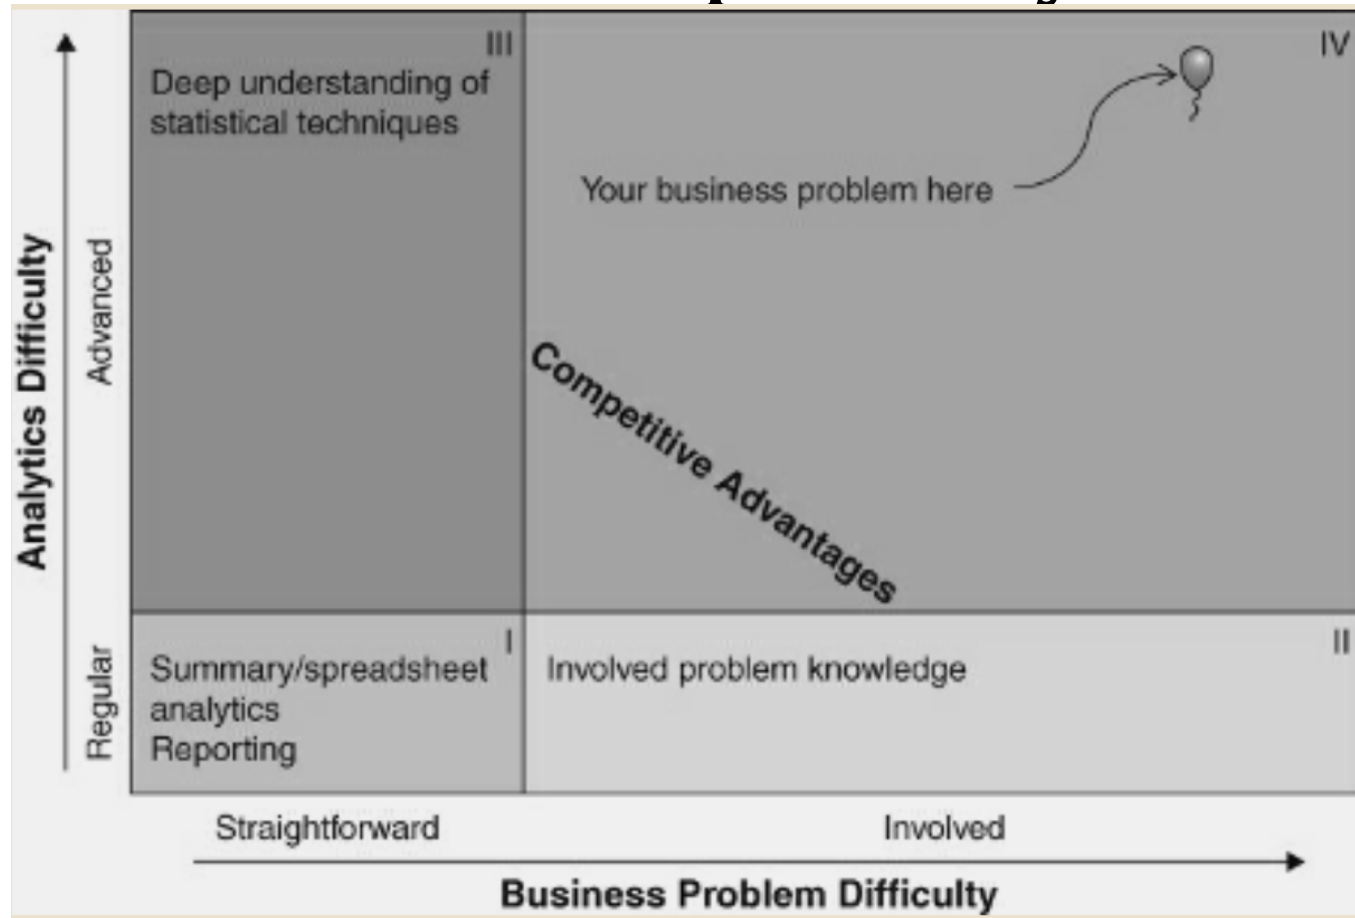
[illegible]

III
Deep understanding of statistical techniques

IV
Your business problem here

Competitive Advantages

I
Summary/spreadsheet analytics
Reporting

II
Involved problem knowledge

Analytics Difficulty
Advanced
Regular

Straightforward
Involved
Business Problem Difficulty